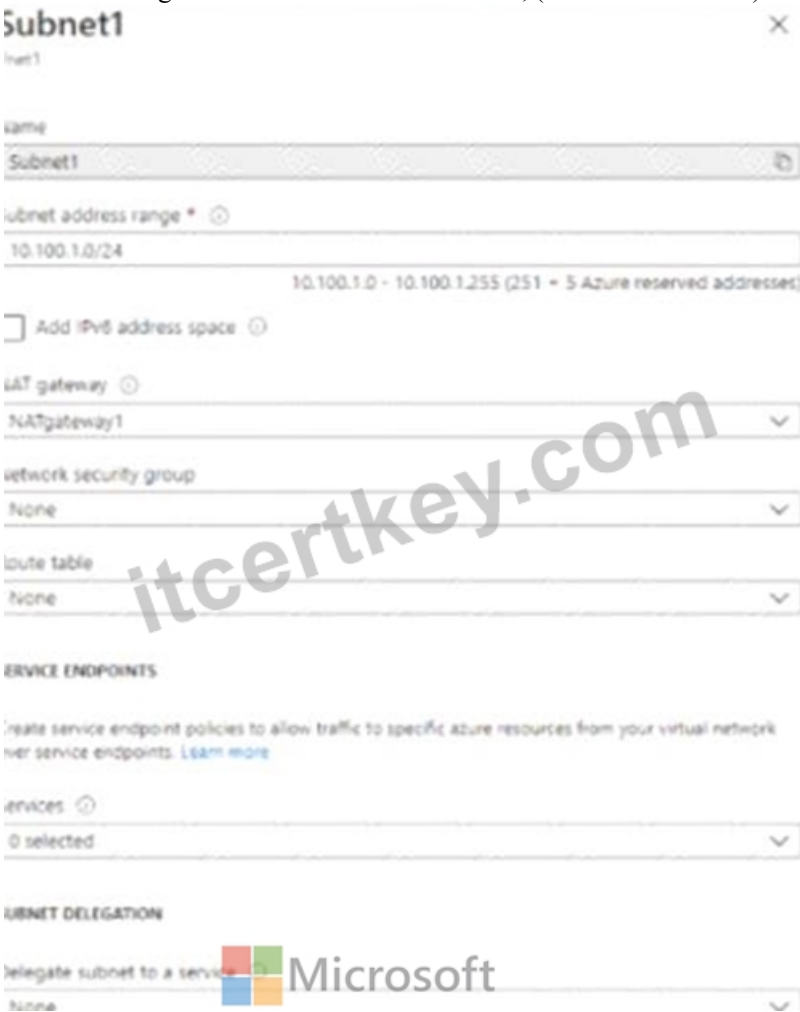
Subnet1
Inet1

lame
Subnet1

ubnet address range *
10.100.1.0/24
10.100.1.0 - 10.100.1.255 (251 + 5 Azure reserved addresses)

Add IPv6 address space

IAT gateway
NATgateway1

letwork security group
None

oute table
None

ERVICE ENDPOINTS

reate service endpoint policies to allow traffic to specific azure resources from your virtual network ver service endpoints. Learn more

ervices
0 selected

UBNET DELEGATION

elegate subnet to a service
None

itcertkey.com

Microsoft